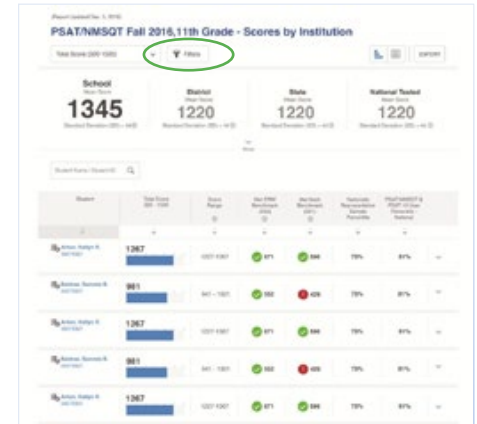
(Report Updated Dec 1, 2016)

PSAT/NMSQT Fall 2016,11th Grade - Scores by Institution

Total Score (320-1520)

Filters

EXPORT

School
Mean Score
1345
Standard Deviation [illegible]

District
Mean Score
1220
Standard Deviation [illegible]

State
Mean Score
1220
Standard Deviation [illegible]

National Tested
Mean Score
1220
Standard Deviation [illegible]

Student Name / Student ID

| Student | Total Score 320 - 1520 | Score Range | Met ERW Benchmark | Met Math Benchmark | Nationally Representative Sample Percentile | PSAT/NMSQT & PSAT 10 User Percentile - National | |
|---|---|---|---|---|---|---|---|
| Acton, Kaitlyn R. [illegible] | 1267 | 1227-1307 | 671 | 596 | 75% | 81% | |
| Andrews, Desmond B. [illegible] | 981 | 941 - 1021 | 552 | 426 | 75% | 81% | |
| Acton, Kaitlyn R. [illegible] | 1267 | 1227-1307 | 671 | 596 | 75% | 81% | |
| Andrews, Desmond B. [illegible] | 981 | 941 - 1021 | 552 | 426 | 75% | 81% | |
| Acton, Kaitlyn R. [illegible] | 1267 | 1227-1307 | 671 | 596 | 75% | 81% | |